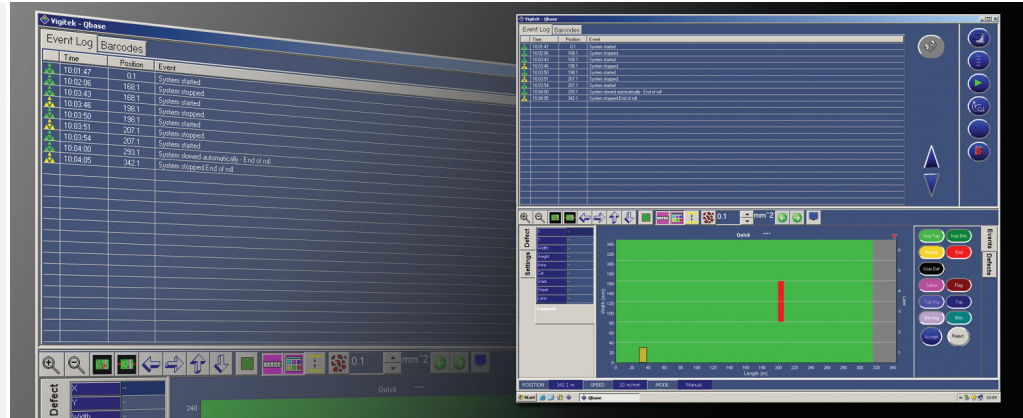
Vigitek - Qbase

Event Log | Barcodes

| | Time | Position | Event |
|---|---|---|---|
| | 10:01:47 | 0.1 | System started |
| | 10:02:06 | 168.1 | System stopped |
| | 10:03:43 | 168.1 | System started |
| | 10:03:46 | 198.1 | System stopped |
| | 10:03:50 | 198.1 | System started |
| | 10:03:51 | 207.1 | System stopped |
| | 10:03:54 | 207.1 | System started |
| | 10:04:00 | 293.1 | System slowed automatically : End of roll |
| | 10:04:05 | 342.1 | System stopped End of roll |

0.1 mm^2

Defect
X
Y
Width

Quick

240

Vigitek - Qbase

Event Log | Barcodes

| | Time | Position | Event |
|---|---|---|---|
| | 10:01:47 | 0.1 | System started |
| | 10:02:06 | 168.1 | System stopped |
| | 10:03:43 | 168.1 | System started |
| | 10:03:46 | 198.1 | System stopped |
| | 10:03:50 | 198.1 | System started |
| | 10:03:51 | 207.1 | System stopped |
| | 10:03:54 | 207.1 | System started |
| | 10:04:00 | 293.1 | System slowed automatically : End of roll |
| | 10:04:05 | 342.1 | System stopped End of roll |

0.1 mm^2

Defect
Settings
X
Y
Width
Height
Area
Cat
State
Sheet
Lane
Comment

Quick

Width (mm)
240 220 200 180 160 140 120 100 80 60 40 20 0
Length (m)
0 20 40 60 80 100 120 140 160 180 200 220 240 260 280 300 320 340 360
Lane

Events
Defects

Insp Top | Insp Btm
Rollout | Bad
User Def
Splice | Flag
Top Img | Top
Btm Img | Btm
Accept | Reject

POSITION 342.1 m | SPEED 20 m/min | MODE Manual

Start | Qbase | 10:09